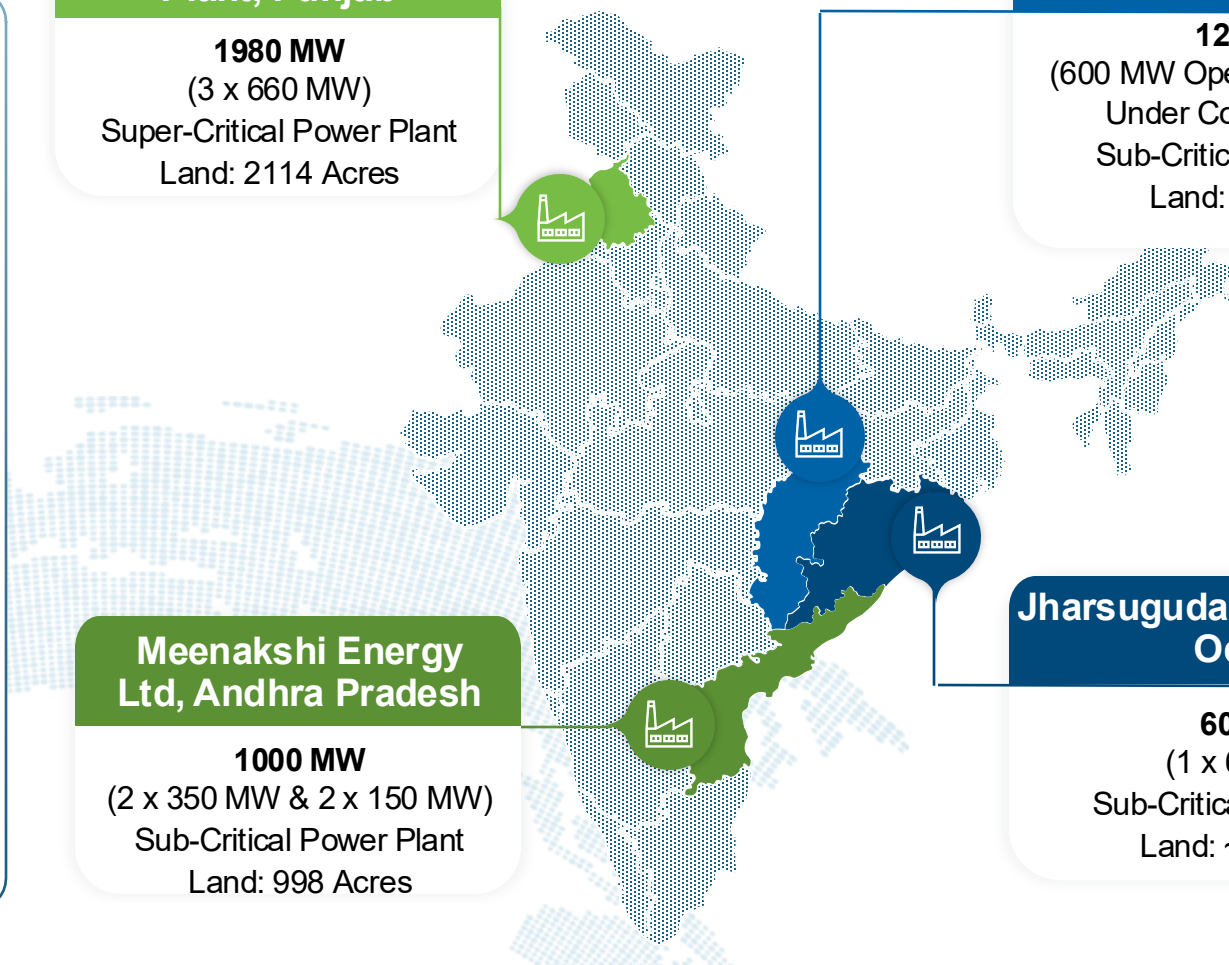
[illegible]

1980 MW
(3 x 660 MW)
Super-Critical Power Plant
Land: 2114 Acres

12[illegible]
(600 MW Ope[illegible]
Under Co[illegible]
Sub-Critic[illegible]
Land: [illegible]

Meenakshi Energy Ltd, Andhra Pradesh

1000 MW
(2 x 350 MW & 2 x 150 MW)
Sub-Critical Power Plant
Land: 998 Acres

Jharsuguda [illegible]
O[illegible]

60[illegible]
(1 x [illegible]
Sub-Critica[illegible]
Land: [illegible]